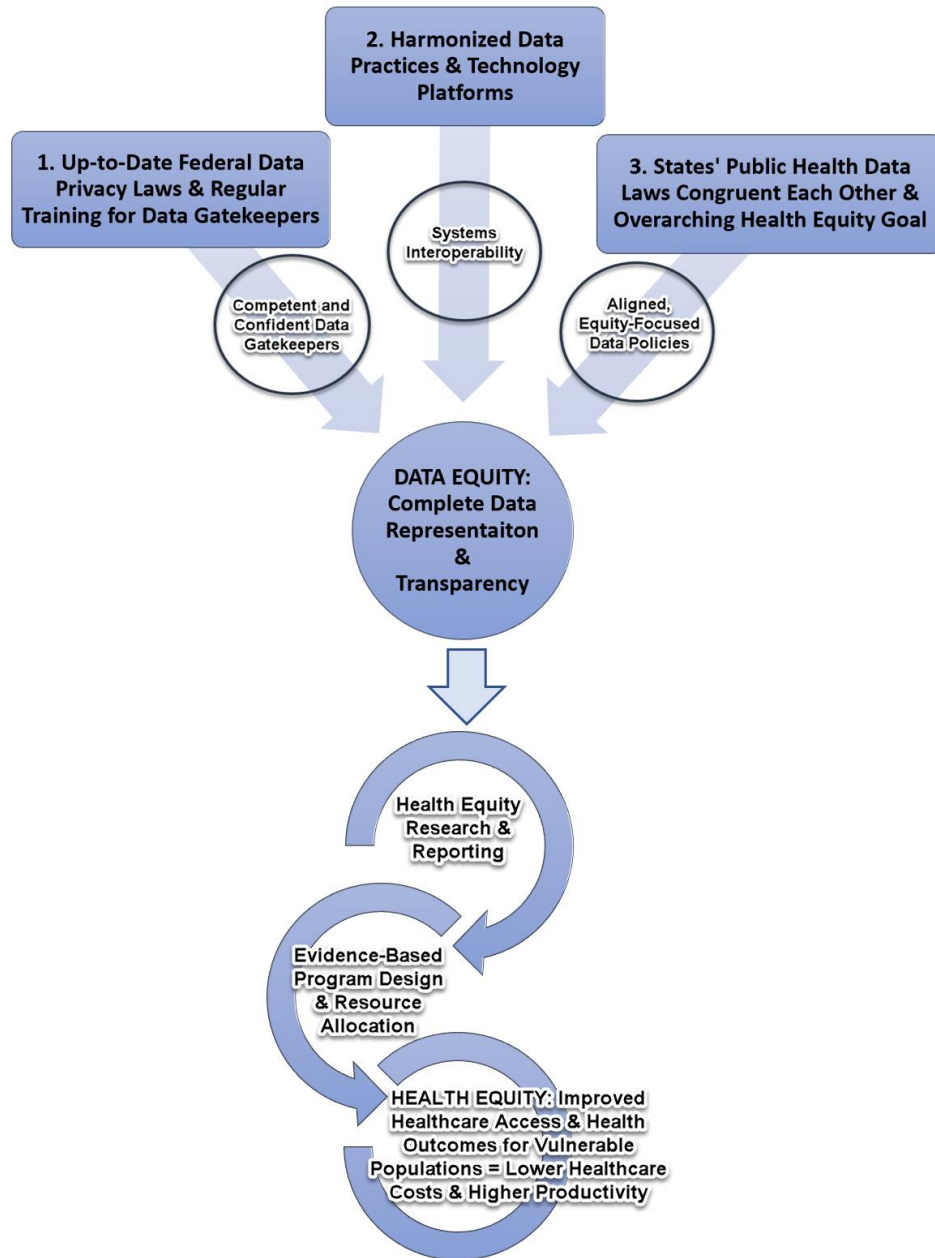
2. Harmonized Data Practices & Technology Platforms

1. Up-to-Date Federal Data Privacy Laws & Regular Training for Data Gatekeepers

3. States' Public Health Data Laws Congruent Each Other & Overarching Health Equity Goal

Systems Interoperability

Competent and Confident Data Gatekeepers

Aligned, Equity-Focused Data Policies

DATA EQUITY: Complete Data Representaiton & Transparency

Health Equity Research & Reporting

Evidence-Based Program Design & Resource Allocation

HEALTH EQUITY: Improved Healthcare Access & Health Outcomes for Vulnerable Populations = Lower Healthcare Costs & Higher Productivity